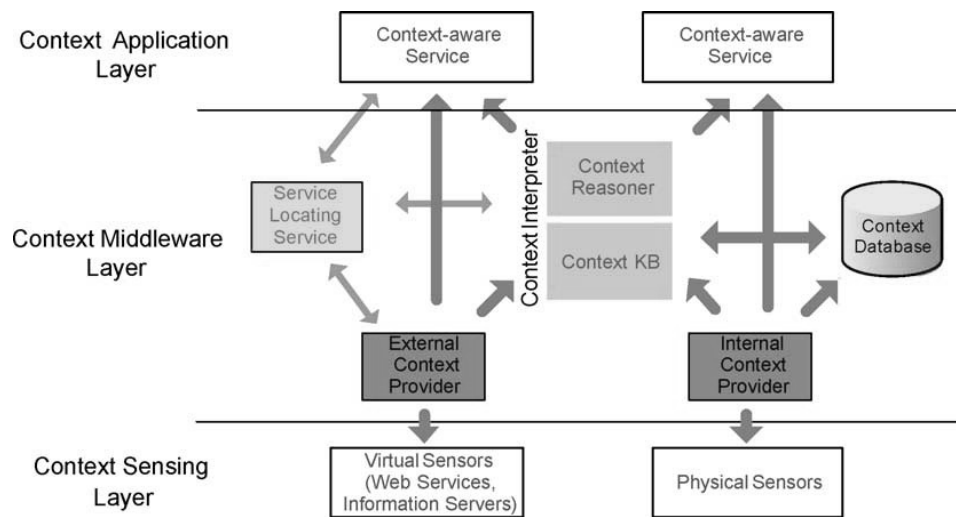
Context Application Layer

Context-aware Service

Context-aware Service

Context Middleware Layer

Service Locating Service

Context Interpreter

Context Reasoner

Context KB

Context Database

External Context Provider

Internal Context Provider

Context Sensing Layer

Virtual Sensors (Web Services, Information Servers)

Physical Sensors